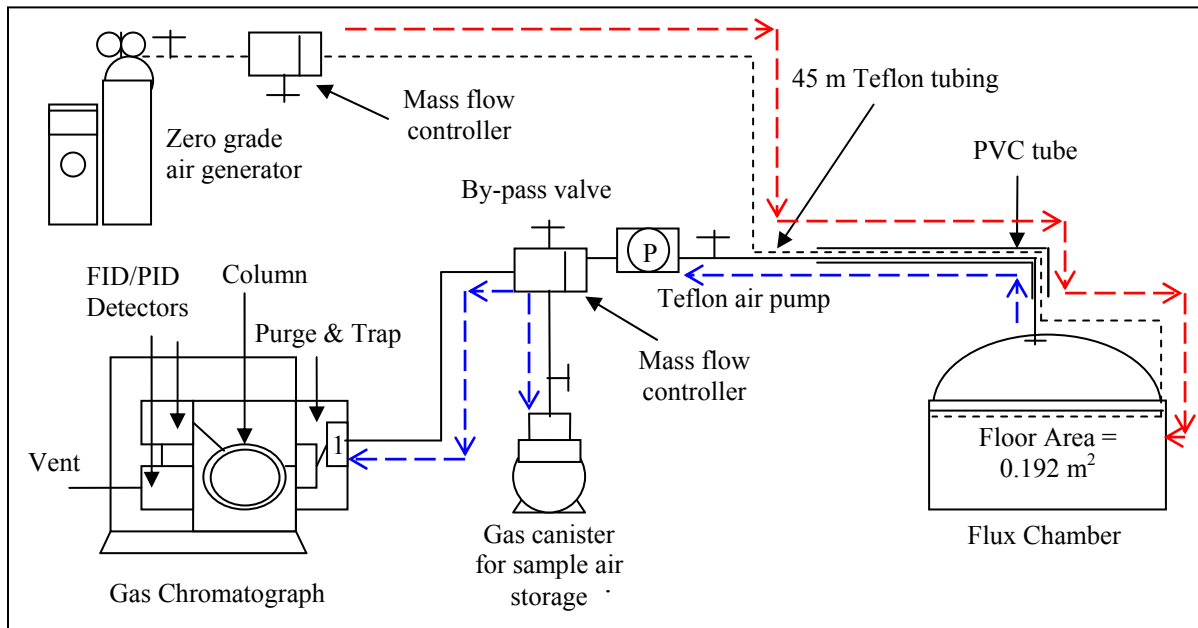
45 m Teflon tubing

Mass flow controller

Zero grade air generator

PVC tube

By-pass valve

P

FID/PID Detectors

Column

Purge & Trap

Teflon air pump

Mass flow controller

1

Vent

Floor Area = $0.192\ m^2$

Gas canister for sample air storage

Flux Chamber

Gas Chromatograph